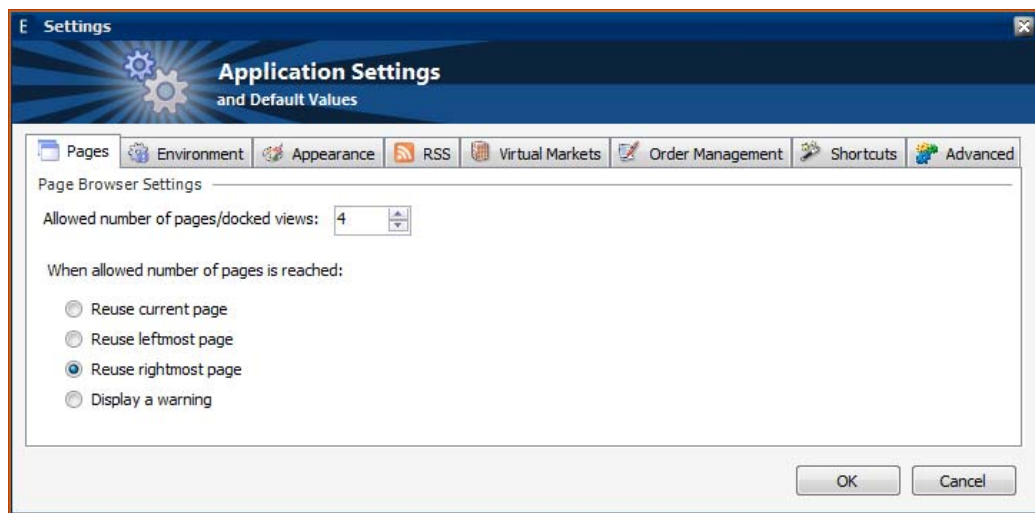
E Settings

Application Settings
and Default Values

Pages | Environment | Appearance | RSS | Virtual Markets | Order Management | Shortcuts | Advanced

Page Browser Settings

Allowed number of pages/docked views: 4

When allowed number of pages is reached:

Reuse current page
Reuse leftmost page
Reuse rightmost page
Display a warning

OK Cancel